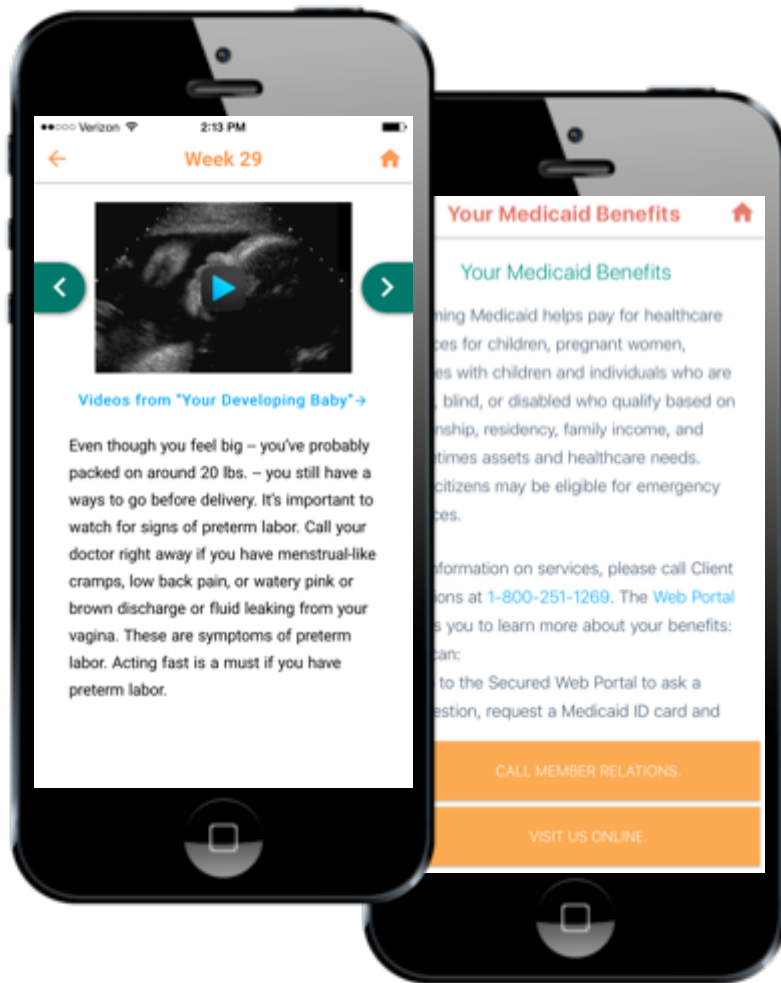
Verizon 2:13 PM

Week 29

Videos from "Your Developing Baby"→

Even though you feel big – you've probably packed on around 20 lbs. – you still have a ways to go before delivery. It's important to watch for signs of preterm labor. Call your doctor right away if you have menstrual-like cramps, low back pain, or watery pink or brown discharge or fluid leaking from your vagina. These are symptoms of preterm labor. Acting fast is a must if you have preterm labor.

Your Medicaid Benefits

Your Medicaid Benefits

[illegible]ming Medicaid helps pay for healthcare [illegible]ces for children, pregnant women, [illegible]es with children and individuals who are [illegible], blind, or disabled who qualify based on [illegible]nship, residency, family income, and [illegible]times assets and healthcare needs. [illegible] citizens may be eligible for emergency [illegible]ces.

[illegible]formation on services, please call Client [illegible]ons at 1-800-251-1269. The Web Portal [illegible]s you to learn more about your benefits: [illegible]can:

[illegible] to the Secured Web Portal to ask a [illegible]estion, request a Medicaid ID card and

CALL MEMBER RELATIONS.

VISIT US ONLINE.